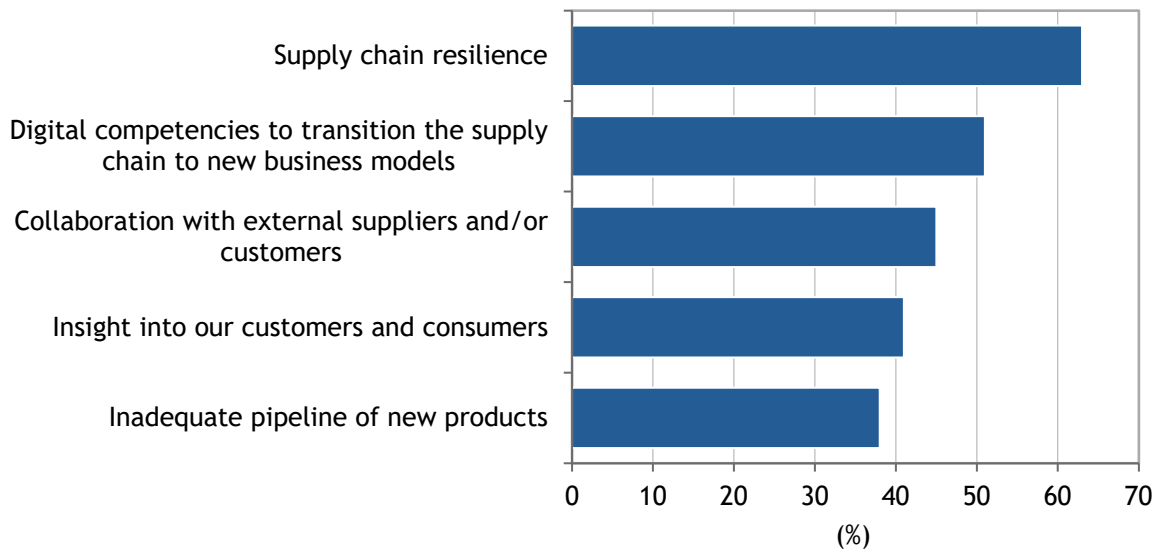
Supply chain resilience

Digital competencies to transition the supply chain to new business models

Collaboration with external suppliers and/or customers

Insight into our customers and consumers

Inadequate pipeline of new products

0 10 20 30 40 50 60 70

(%)